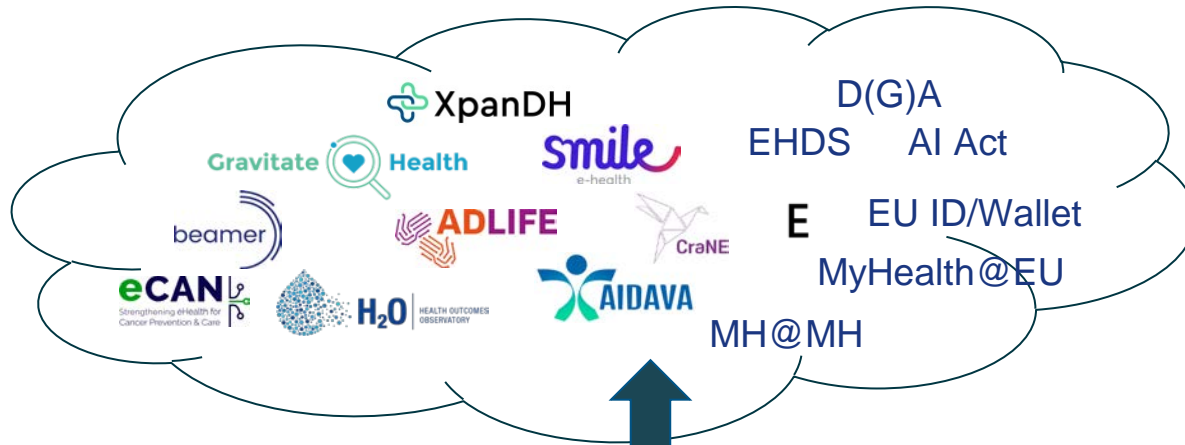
XpanDH

Gravitate Health

smile
e-health

beamer

ADLIFE

CraNE

eCAN
Strengthening eHealth for Cancer Prevention & Care

H2O HEALTH OUTCOMES OBSERVATORY

AIDAVA

D(G)A

EHDS AI Act

E EU ID/Wallet

MyHealth@EU

MH@MH